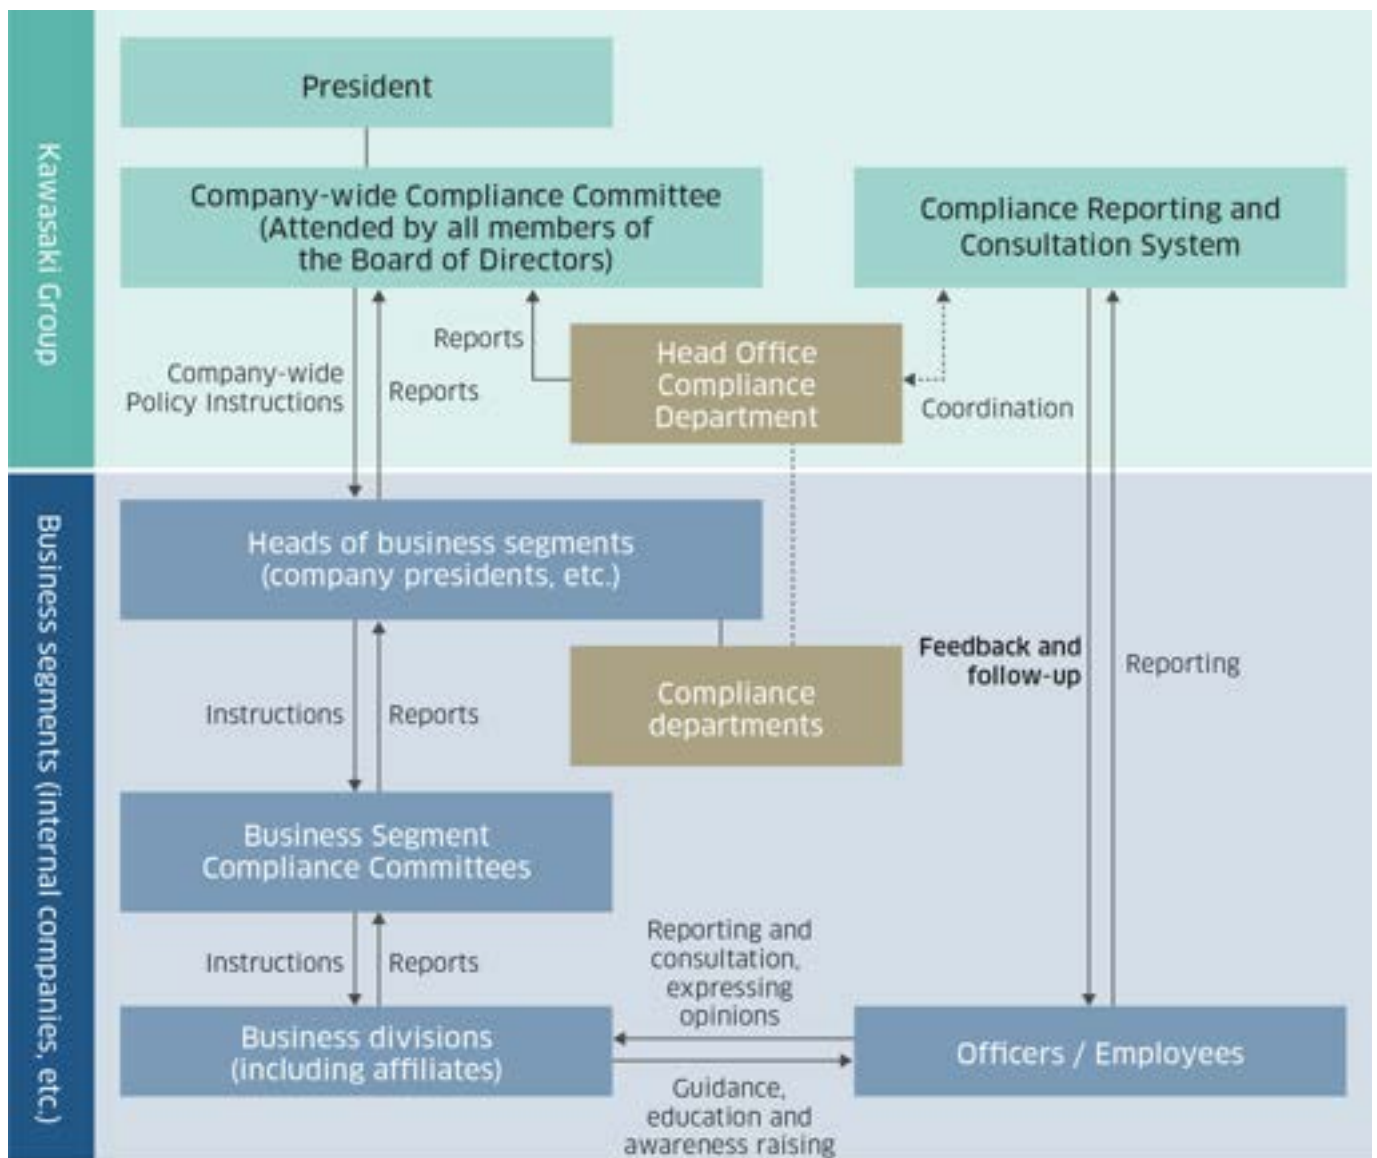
Kawasaki Group

President

Company-wide Compliance Committee (Attended by all members of the Board of Directors)

Compliance Reporting and Consultation System

Reports

Company-wide Policy Instructions

Reports

Head Office Compliance Department

Coordination

Business segments (internal companies, etc.)

Heads of business segments (company presidents, etc.)

Feedback and follow-up

Reporting

Instructions

Reports

Compliance departments

Business Segment Compliance Committees

Instructions

Reports

Reporting and consultation, expressing opinions

Business divisions (including affiliates)

Officers / Employees

Guidance, education and awareness raising